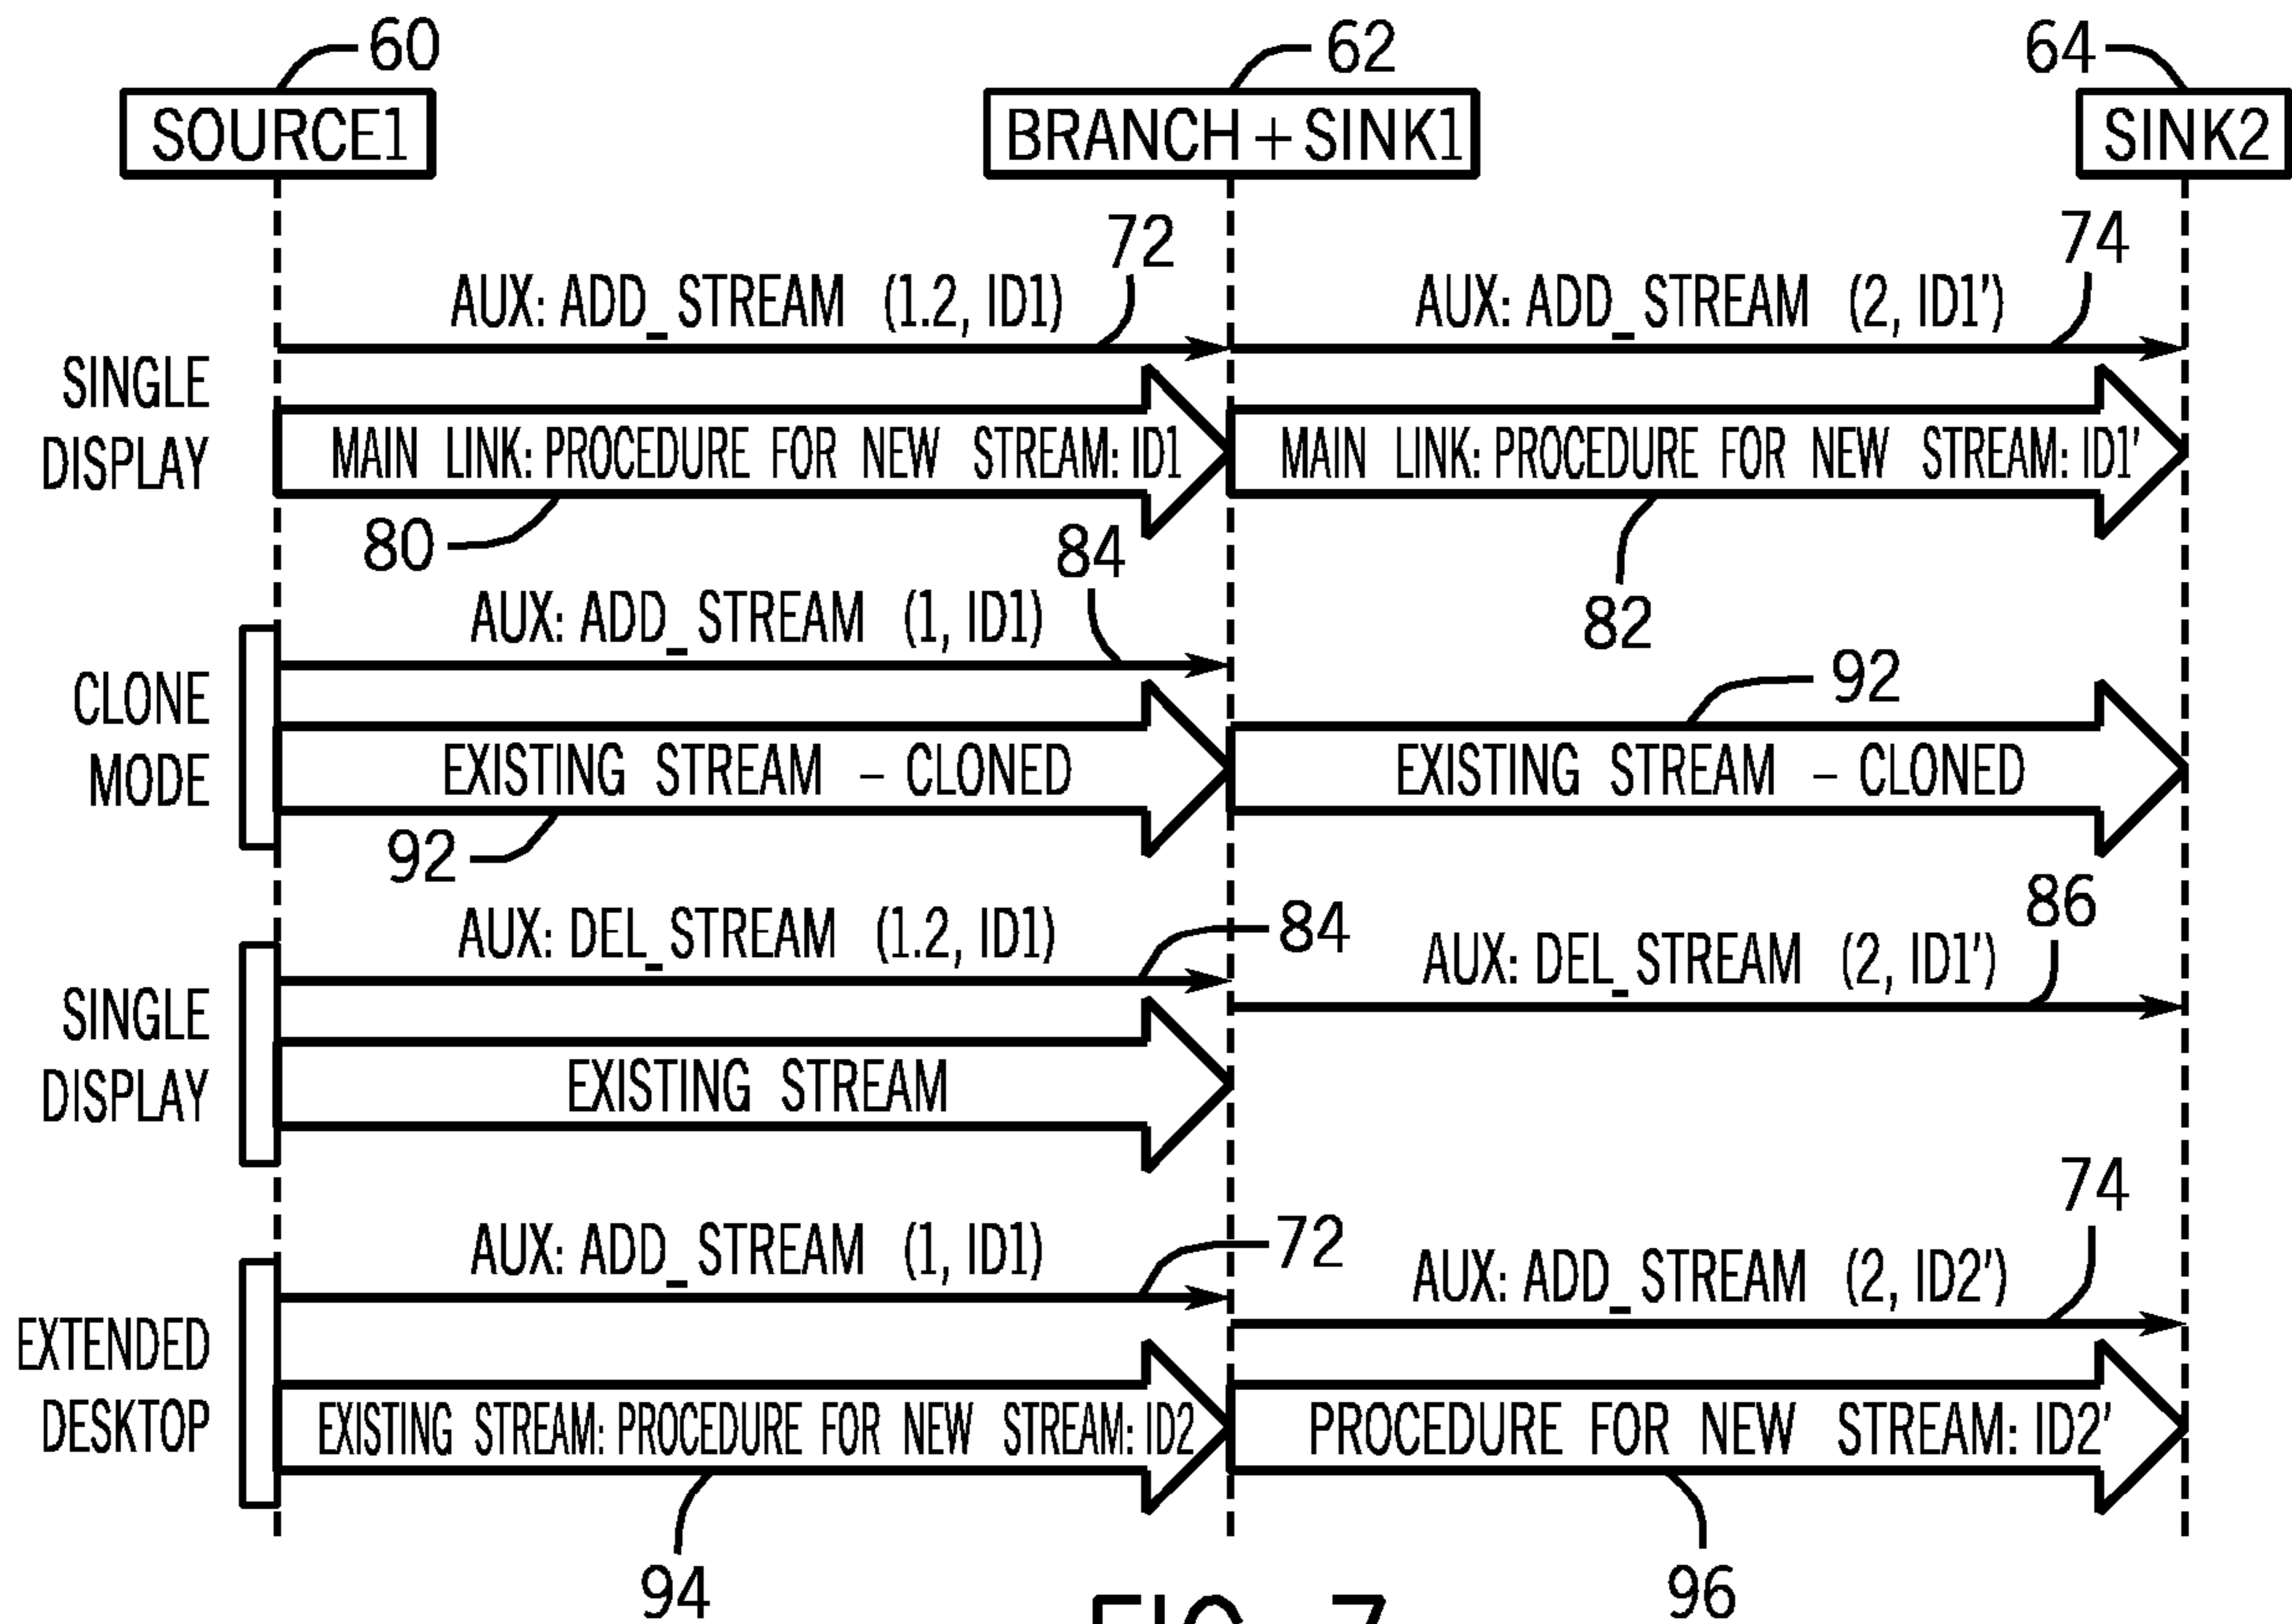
60
SOURCE1
62
BRANCH + SINK1
64
SINK2

72
AUX: ADD_STREAM (1.2, ID1)
74
AUX: ADD_STREAM (2, ID1')
SINGLE DISPLAY
MAIN LINK: PROCEDURE FOR NEW STREAM: ID1
MAIN LINK: PROCEDURE FOR NEW STREAM: ID1'
80
84
82

AUX: ADD_STREAM (1, ID1)
CLONE MODE
92
EXISTING STREAM – CLONED
EXISTING STREAM – CLONED
92

AUX: DEL_STREAM (1.2, ID1)
84
86
AUX: DEL_STREAM (2, ID1')
SINGLE DISPLAY
EXISTING STREAM

74
AUX: ADD_STREAM (1, ID1)
72
AUX: ADD_STREAM (2, ID2')
EXTENDED DESKTOP
EXISTING STREAM: PROCEDURE FOR NEW STREAM: ID2
PROCEDURE FOR NEW STREAM: ID2'
94
96
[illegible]